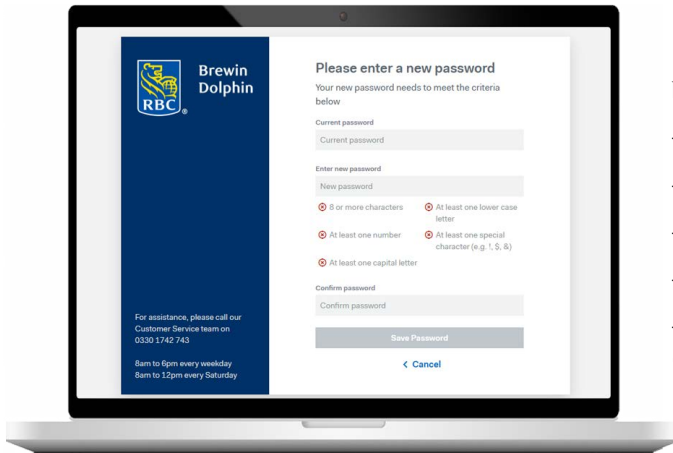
RBC ®

Brewin Dolphin

For assistance, please call our Customer Service team on 0330 1742 743

8am to 6pm every weekday
8am to 12pm every Saturday

Please enter a new password

Your new password needs to meet the criteria below

Current password

Current password

Enter new password

New password

8 or more characters

At least one lower case letter

At least one number

At least one special character (e.g. !, $, &)

At least one capital letter

Confirm password

Confirm password

Save Password

< Cancel